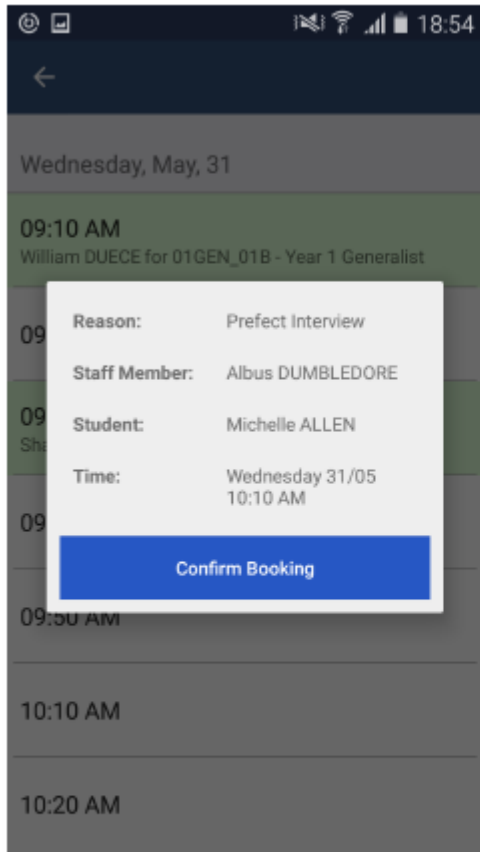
18:54

←

Wednesday, May, 31

09:10 AM
William DUECE for 01GEN_01B - Year 1 Generalist

09

09
Sh

09

09:50 AM

10:10 AM

10:20 AM

| | |
|---|---|
| Reason: | Prefect Interview |
| Staff Member: | Albus DUMBLEDORE |
| Student: | Michelle ALLEN |
| Time: | Wednesday 31/05 10:10 AM |

Confirm Booking